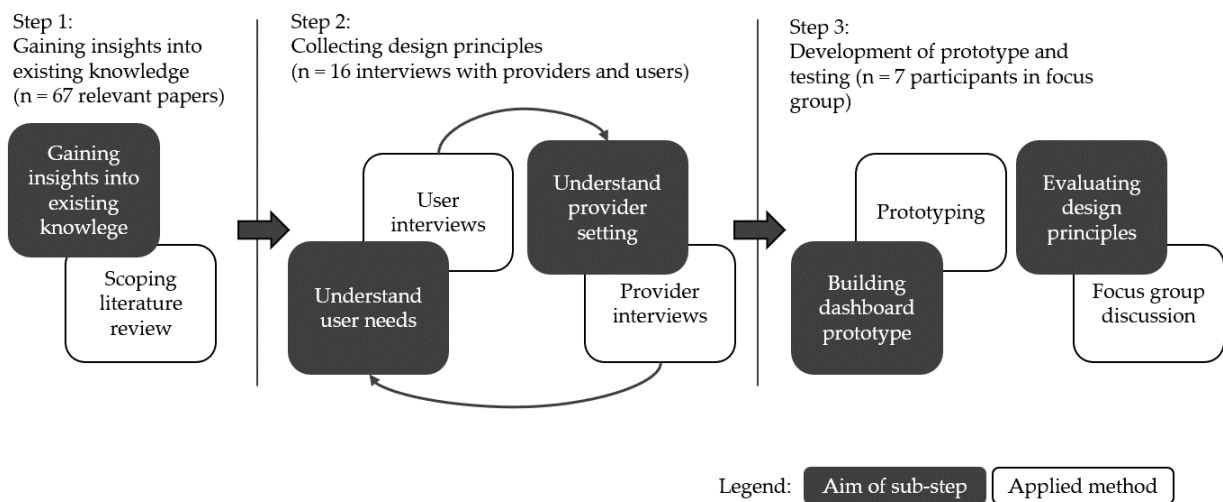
Step 1:
Gaining insights into existing knowledge (n = 67 relevant papers)

Gaining insights into existing knowlege

Scoping literature review

Step 2:
Collecting design principles (n = 16 interviews with providers and users)

User interviews

Understand provider setting

Understand user needs

Provider interviews

Step 3:
Development of prototype and testing (n = 7 participants in focus group)

Prototyping

Evaluating design principles

Building dashboard prototype

Focus group discussion

Legend: Aim of sub-step Applied method